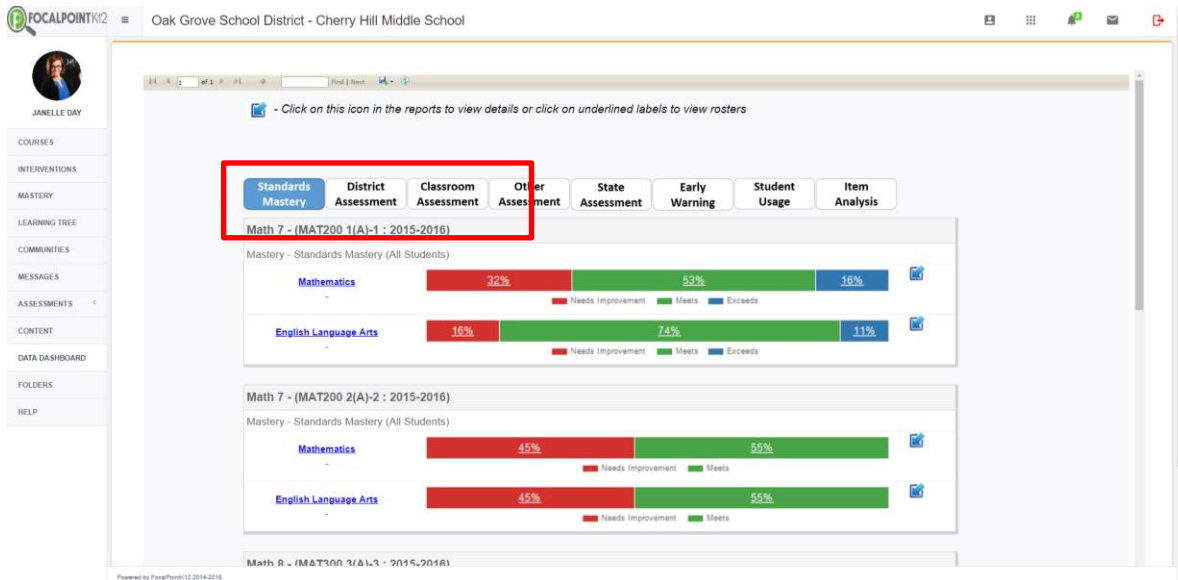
FOCALPOINTK12 ≡ Oak Grove School District - Cherry Hill Middle School

JANELLE DAY

COURSES
INTERVENTIONS
MASTERY
LEARNING TREE
COMMUNITIES
MESSAGES
ASSESSMENTS
CONTENT
DATA DASHBOARD
FOLDERS
HELP

1 of 1 Find | Next

- Click on this icon in the reports to view details or click on underlined labels to view rosters

Standards Mastery | District Assessment | Classroom Assessment | Other Assessment | State Assessment | Early Warning | Student Usage | Item Analysis

Math 7 - (MAT200 1(A)-1 : 2015-2016)

Mastery - Standards Mastery (All Students)

Mathematics
-
32% 53% 16%
Needs Improvement Meets Exceeds

English Language Arts
-
16% 74% 11%
Needs Improvement Meets Exceeds

Math 7 - (MAT200 2(A)-2 : 2015-2016)

Mastery - Standards Mastery (All Students)

Mathematics
-
45% 55%
Needs Improvement Meets

English Language Arts
-
45% 55%
Needs Improvement Meets

Math 8 - (MAT300 3(A)-3 : 2015-2016)

Powered by FocalPointK12 2014-2016